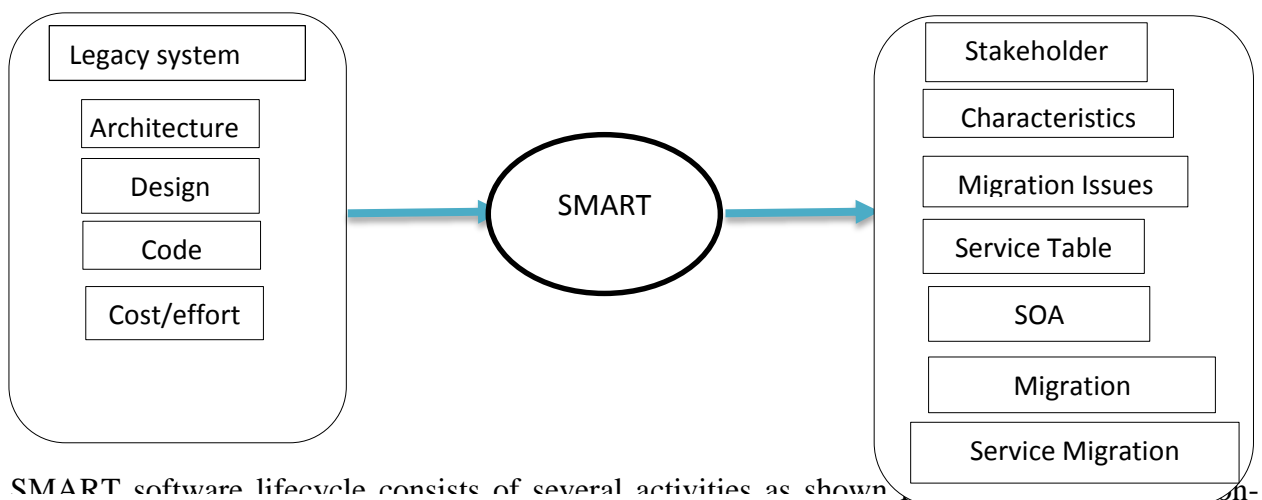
Legacy system

Architecture

Design

Code

Cost/effort

SMART

Stakeholder

Characteristics

Migration Issues

Service Table

SOA

Migration

Service Migration

SMART software lifecycle consists of several activities as shown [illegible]n-